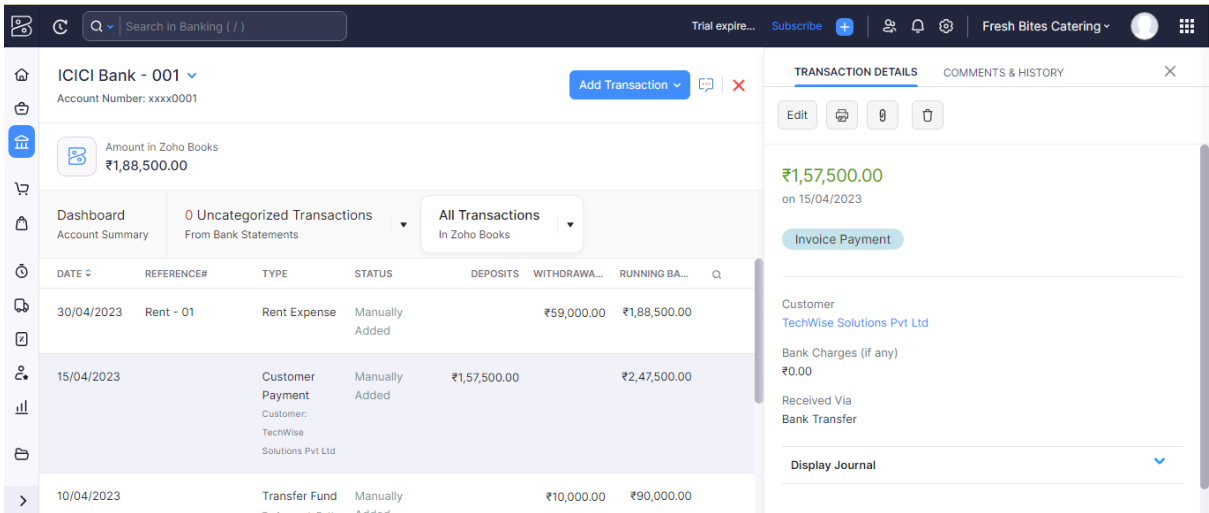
Search in Banking ( / )

Trial expire... Subscribe

Fresh Bites Catering

ICICI Bank - 001
Account Number: xxxx0001

Add Transaction

Amount in Zoho Books
₹1,88,500.00

Dashboard
Account Summary

0 Uncategorized Transactions
From Bank Statements

All Transactions
In Zoho Books

| DATE | REFERENCE# | TYPE | STATUS | DEPOSITS | WITHDRAWA... | RUNNING BA... |
|---|---|---|---|---|---|---|
| 30/04/2023 | Rent - 01 | Rent Expense | Manually Added | | ₹59,000.00 | ₹1,88,500.00 |
| 15/04/2023 | | Customer Payment Customer: TechWise Solutions Pvt Ltd | Manually Added | ₹1,57,500.00 | | ₹2,47,500.00 |
| 10/04/2023 | | Transfer Fund | Manually Added | | ₹10,000.00 | ₹90,000.00 |

TRANSACTION DETAILS

COMMENTS & HISTORY

Edit

₹1,57,500.00
on 15/04/2023

Invoice Payment

Customer
TechWise Solutions Pvt Ltd

Bank Charges (if any)
₹0.00

Received Via
Bank Transfer

Display Journal